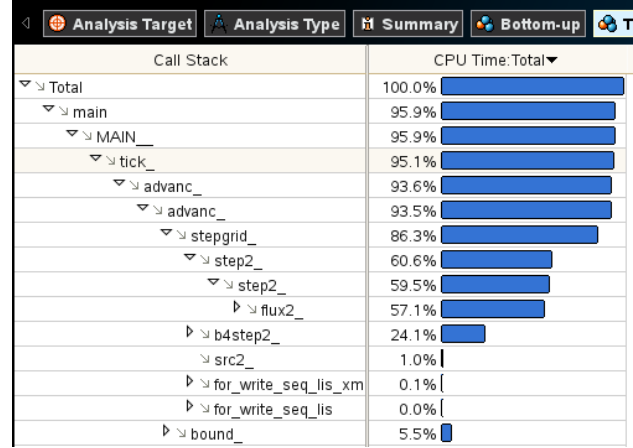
Analysis Target | Analysis Type | Summary | Bottom-up | T

| Call Stack | CPU Time:Total▼ |
|---|---|
| Total | 100.0% |
| main | 95.9% |
| MAIN__ | 95.9% |
| tick_ | 95.1% |
| advanc_ | 93.6% |
| advanc_ | 93.5% |
| stepgrid_ | 86.3% |
| step2_ | 60.6% |
| step2_ | 59.5% |
| flux2_ | 57.1% |
| b4step2_ | 24.1% |
| src2_ | 1.0% |
| for_write_seq_lis_xm | 0.1% |
| for_write_seq_lis | 0.0% |
| bound_ | 5.5% |